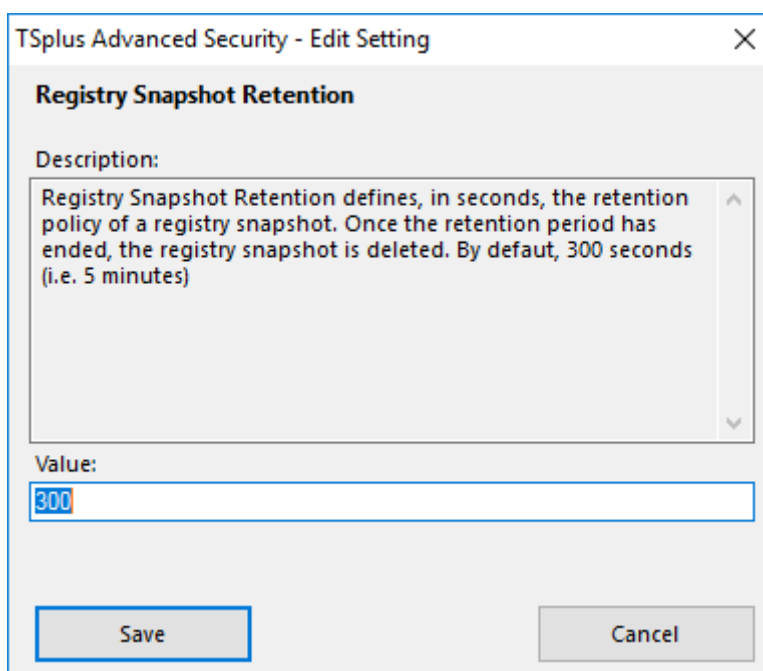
TSplus Advanced Security - Edit Setting

Registry Snapshot Retention

Description:

Registry Snapshot Retention defines, in seconds, the retention policy of a registry snapshot. Once the retention period has ended, the registry snapshot is deleted. By defaut, 300 seconds (i.e. 5 minutes)

Value:

300

Save

Cancel